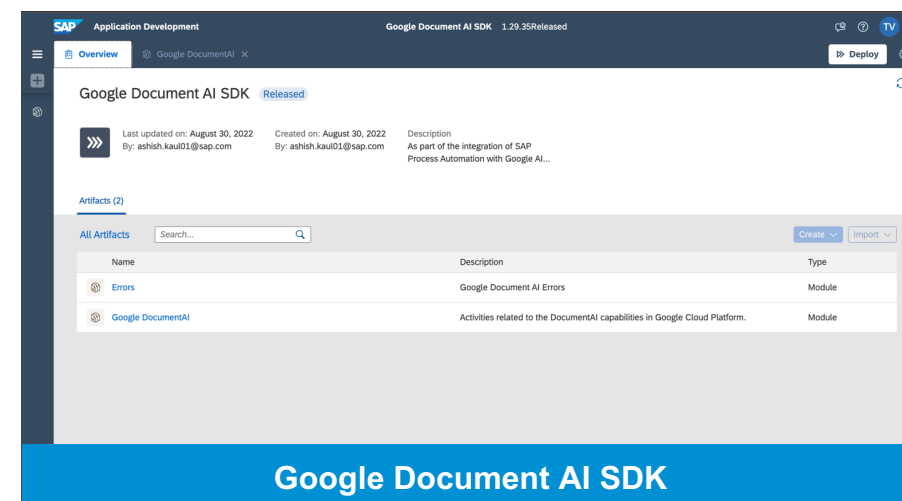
SAP Application Development

Google Document AI SDK 1.29.35Released

TV

Overview

Google DocumentAI ×

Deploy

Google Document AI SDK Released

Last updated on: August 30, 2022
By: ashish.kaul01@sap.com

Created on: August 30, 2022
By: ashish.kaul01@sap.com

Description
As part of the integration of SAP Process Automation with Google AI...

Artifacts (2)

All Artifacts

Search...

Create

Import

| Name | Description | Type |
|---|---|---|
| Errors | Google Document AI Errors | Module |
| Google DocumentAI | Activities related to the DocumentAI capabilities in Google Cloud Platform. | Module |

Google Document AI SDK